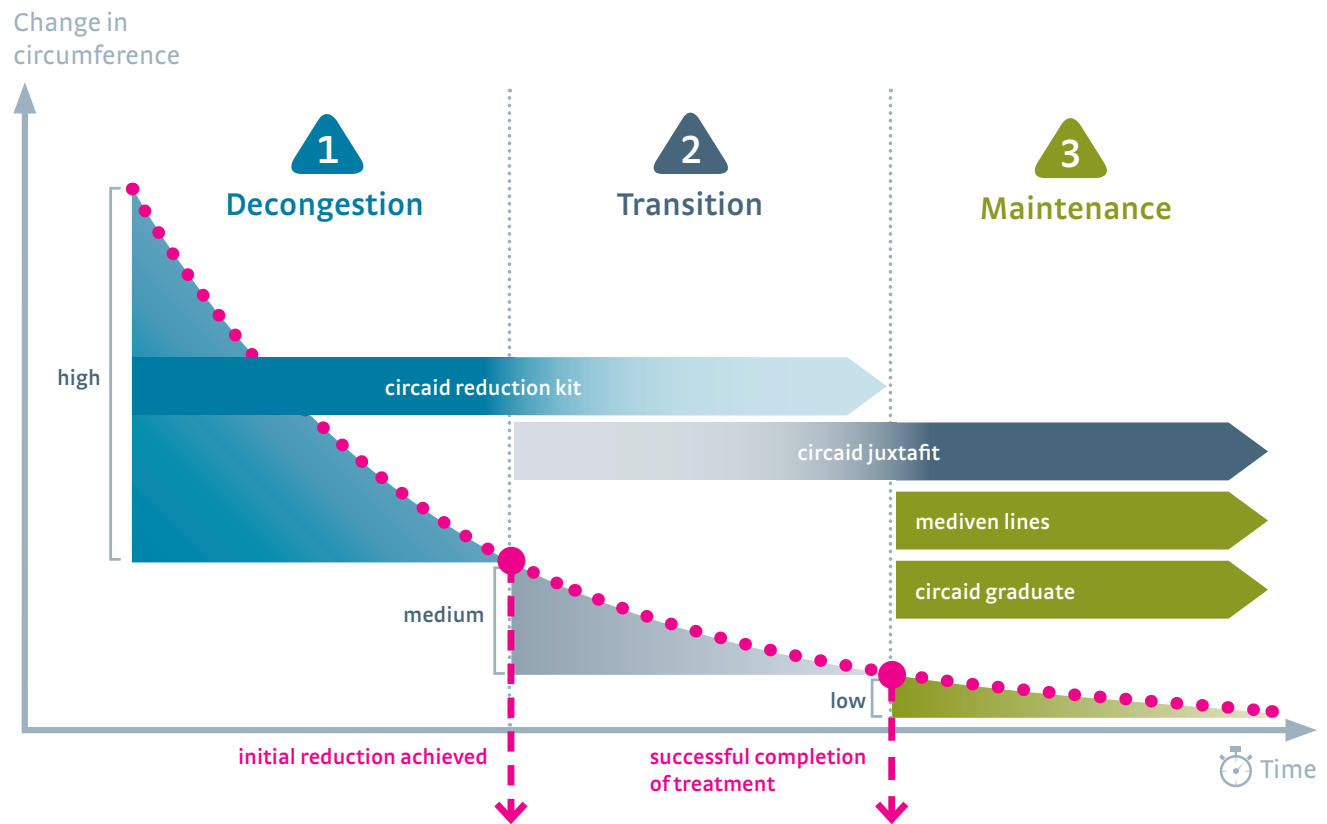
Change in circumference

1
Decongestion

2
Transition

3
Maintenance

high

circaid reduction kit

circaid juxtafit

mediven lines

circaid graduate

medium

low

initial reduction achieved

successful completion of treatment

Time